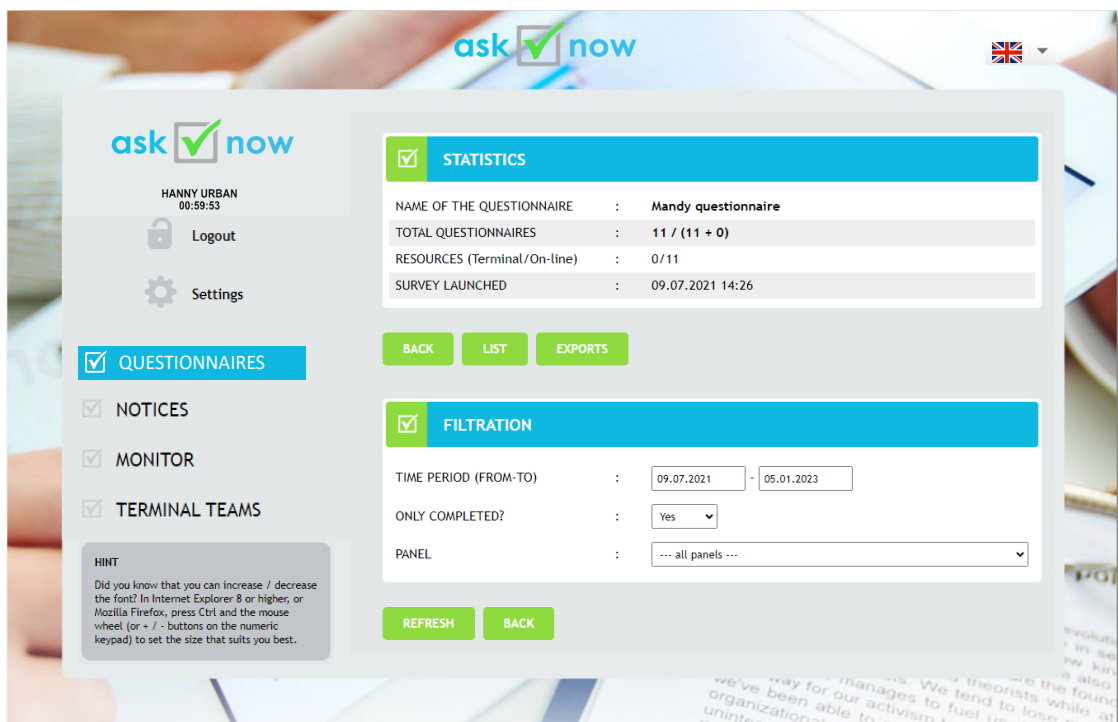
ask now

ask now

HANNY URBAN
00:59:53

Logout

Settings

QUESTIONNAIRES

NOTICES

MONITOR

TERMINAL TEAMS

HINT

Did you know that you can increase / decrease the font? In Internet Explorer 8 or higher, or Mozilla Firefox, press Ctrl and the mouse wheel (or + / - buttons on the numeric keypad) to set the size that suits you best.

STATISTICS

| NAME OF THE QUESTIONNAIRE | : | Mandy questionnaire |
|---|---|---|
| TOTAL QUESTIONNAIRES | : | 11 / (11 + 0) |
| RESOURCES (Terminal/On-line) | : | 0/11 |
| SURVEY LAUNCHED | : | 09.07.2021 14:26 |

BACK LIST EXPORTS

FILTRATION

TIME PERIOD (FROM-TO) : 09.07.2021 - 05.01.2023

ONLY COMPLETED? : Yes

PANEL : --- all panels ---

REFRESH BACK